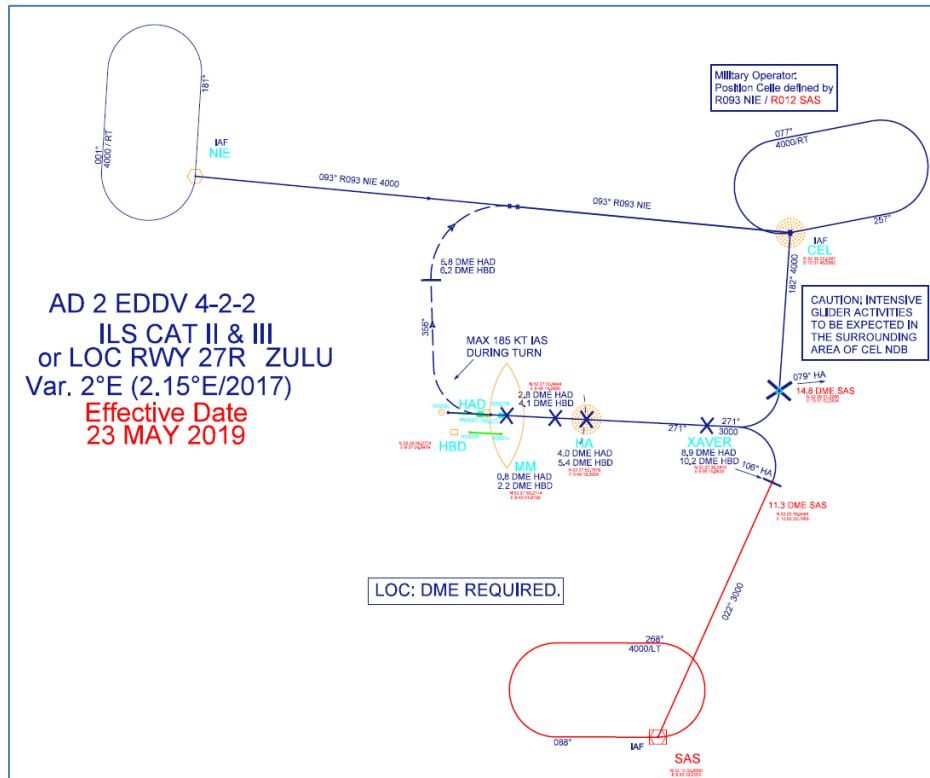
181°

001°
4000/RT

IAF
NIE

093° R093 NIE 4000

093° R093 NIE

Military Operator:
Position Cells defined by
R093 NIE / R012 SAS

077°
4000/RT

257°

IAF
CEL

5.8 DME HAD
6.2 DME HBD

182° 4000

CAUTION: INTENSIVE GLIDER ACTIVITIES TO BE EXPECTED IN THE SURROUNDING AREA OF CEL NDB

AD 2 EDDV 4-2-2

ILS CAT II & III
or LOC RWY 27R ZULU
Var. 2°E (2.15°E/2017)

Effective Date
23 MAY 2019

356°

MAX 185 KT IAS
DURING TURN

2.8 DME HAD
4.1 DME HBD

079° HA
14.8 DME SAS

HAD

HBD

HA
4.0 DME HAD
5.4 DME HBD

271°
3000

271°

XAVER
8.9 DME HAD
10.2 DME HBD

106° HA

MM
0.8 DME HAD
2.2 DME HBD

11.3 DME SAS

LOC: DME REQUIRED.

022° 3000

268°
4000/LT

088°

IAF

SAS